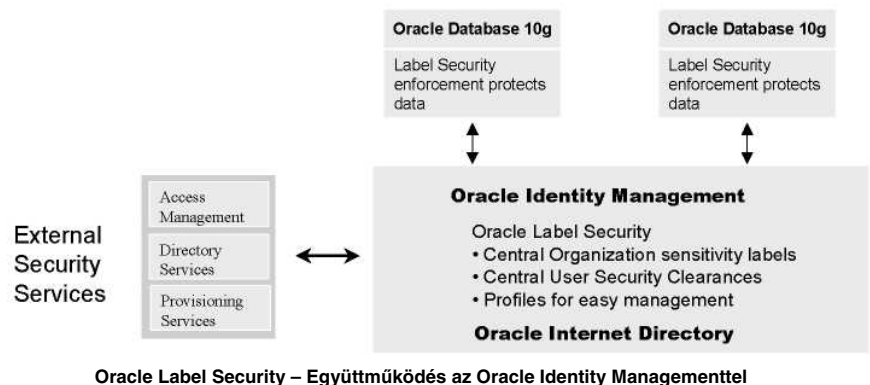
Oracle Database 10g

Label Security enforcement protects data

Oracle Database 10g

Label Security enforcement protects data

External Security Services

Access Management

Directory Services

Provisioning Services

Oracle Identity Management

Oracle Label Security
• Central Organization sensitivity labels
• Central User Security Clearances
• Profiles for easy management

Oracle Internet Directory

Oracle Label Security – Együttműködés az Oracle Identity Managementtel